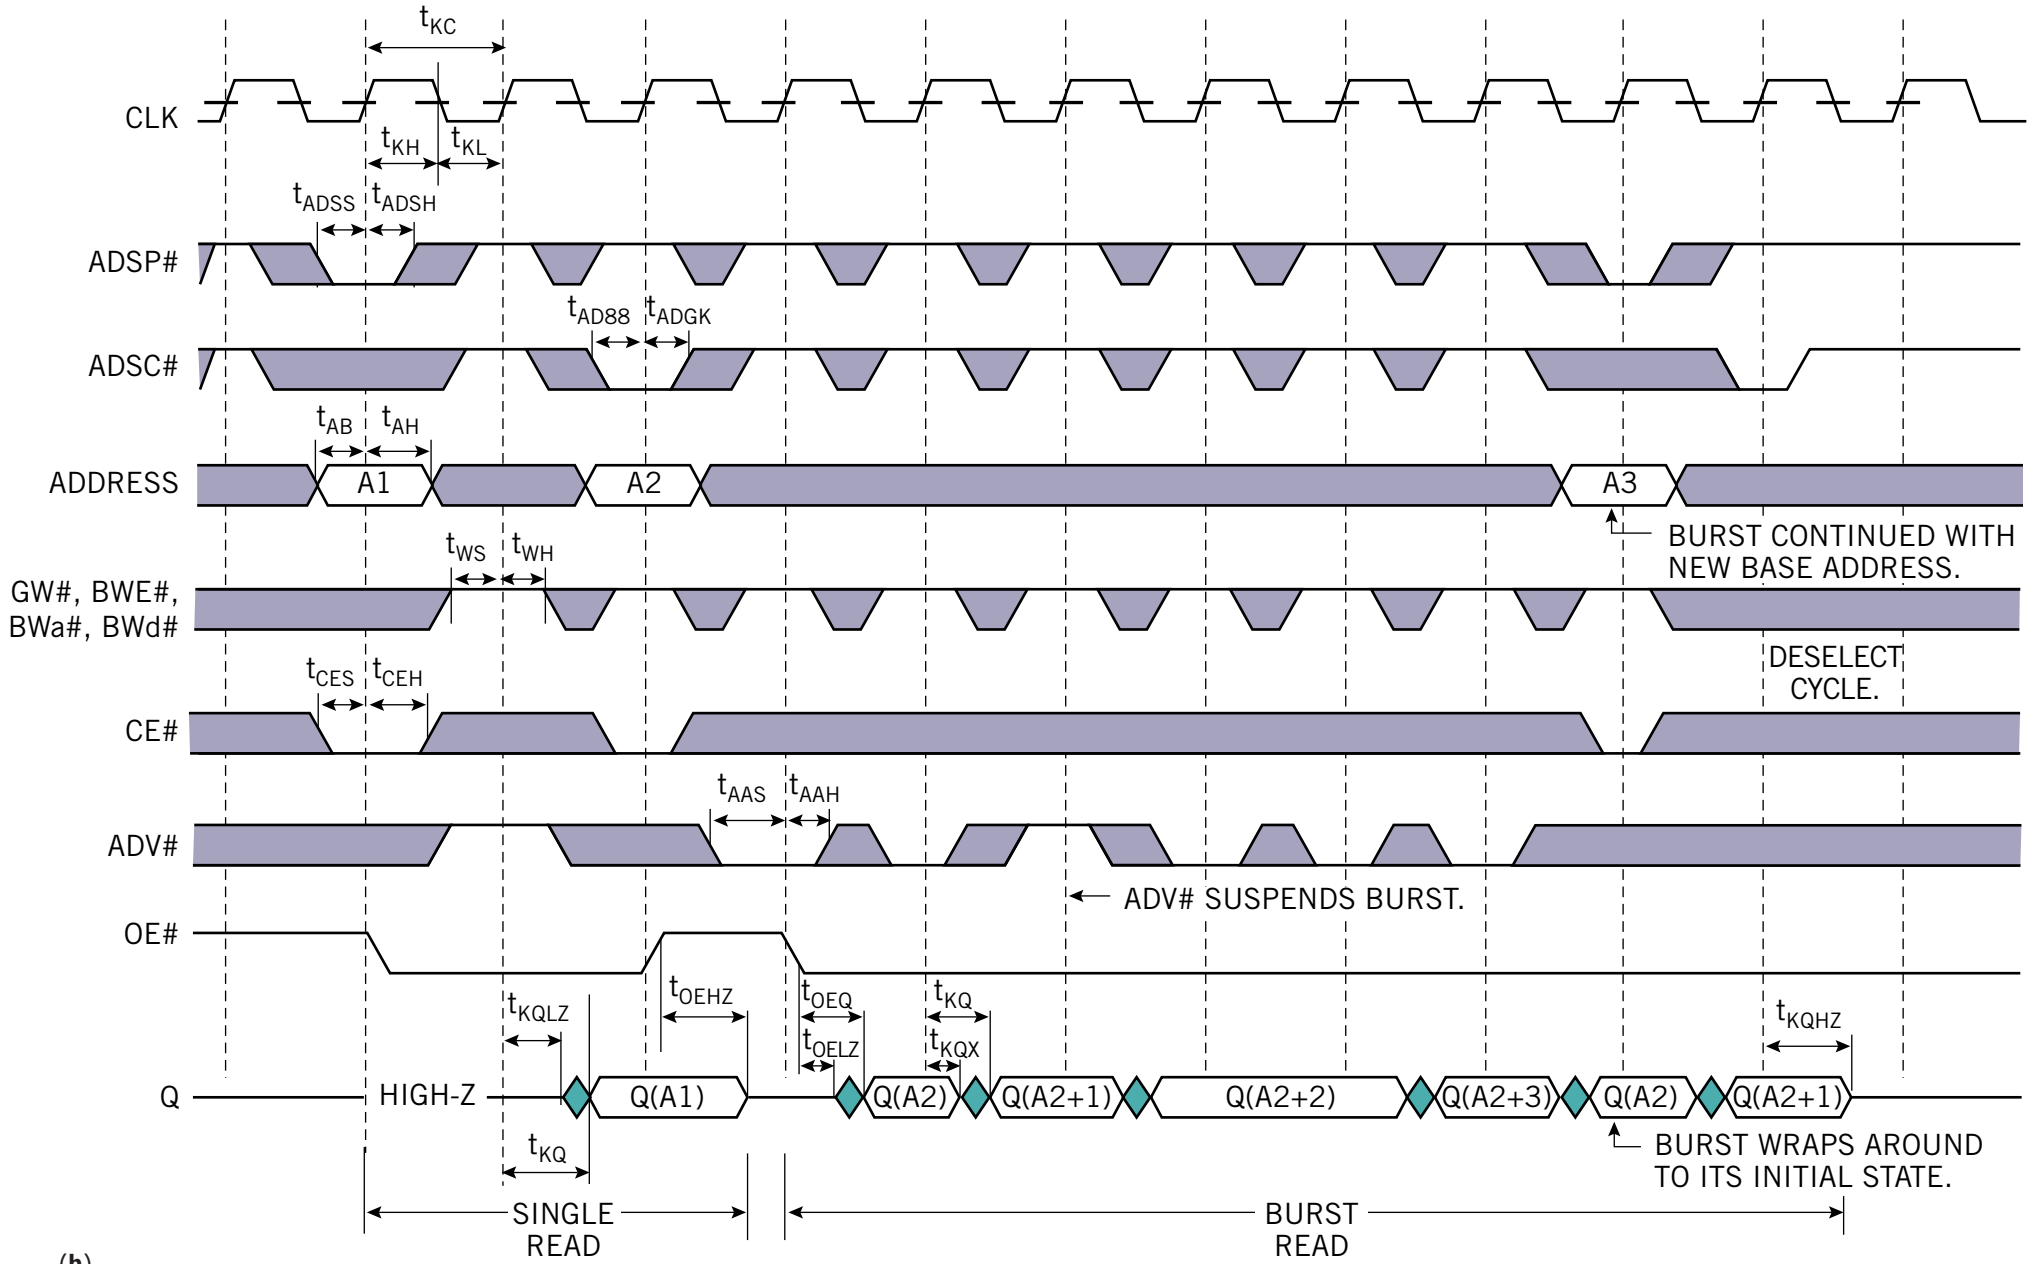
$t_{KC}$

CLK

$t_{KH}$ $t_{KL}$

$t_{ADSS}$ $t_{ADSH}$

ADSP#

$t_{AD88}$ $t_{ADGK}$

ADSC#

$t_{AB}$ $t_{AH}$

ADDRESS A1 A2 A3

BURST CONTINUED WITH NEW BASE ADDRESS.

$t_{WS}$ $t_{WH}$

GW#, BWE#, BWa#, BWd#

DESELECT CYCLE.

$t_{CES}$ $t_{CEH}$

CE#

$t_{AAS}$ $t_{AAH}$

ADV#

ADV# SUSPENDS BURST.

OE#

$t_{KQLZ}$ $t_{OEHZ}$ $t_{OEQ}$ $t_{OELZ}$ $t_{KQ}$ $t_{KQX}$ $t_{KQHZ}$

Q HIGH-Z Q(A1) Q(A2) Q(A2+1) Q(A2+2) Q(A2+3) Q(A2) Q(A2+1)

$t_{KQ}$

BURST WRAPS AROUND TO ITS INITIAL STATE.

SINGLE READ

BURST READ

(b)